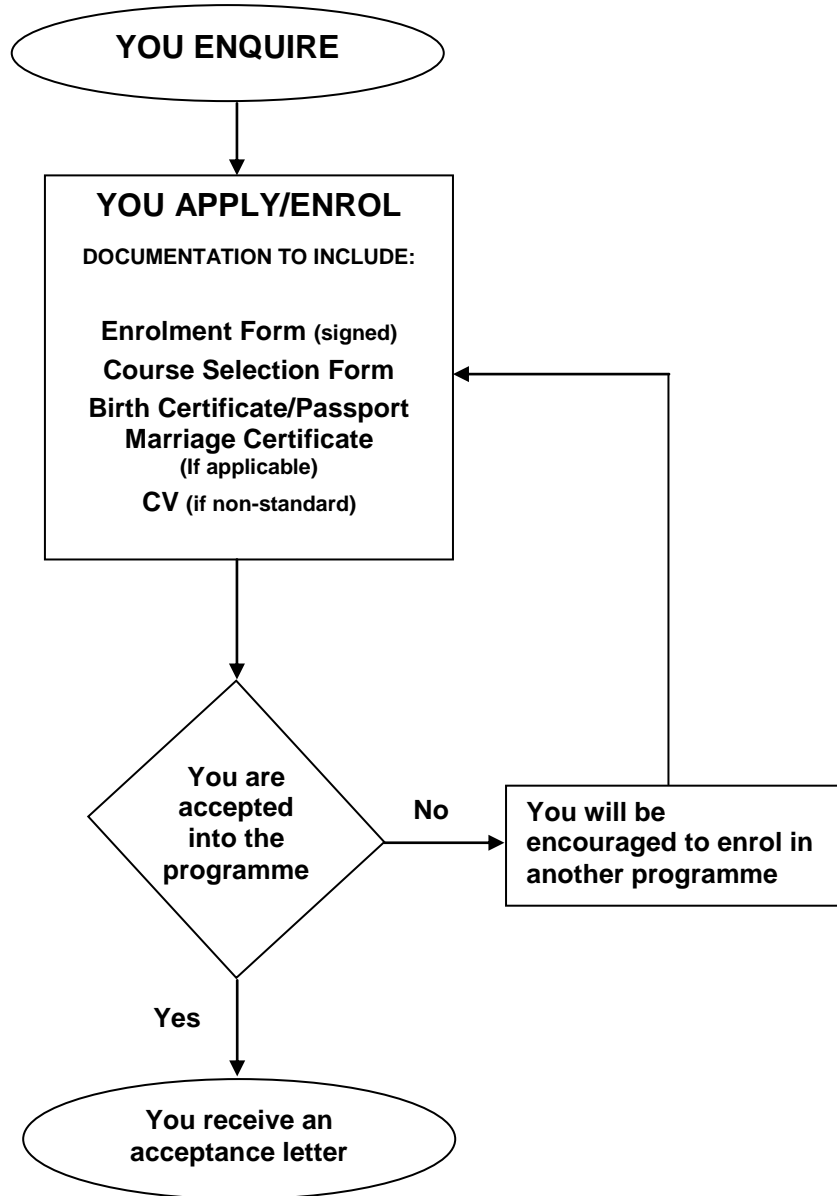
YOU ENQUIRE

YOU APPLY/ENROL

DOCUMENTATION TO INCLUDE:

Enrolment Form (signed)
Course Selection Form
Birth Certificate/Passport
Marriage Certificate (If applicable)
CV (if non-standard)

You are accepted into the programme

No

You will be encouraged to enrol in another programme

Yes

You receive an acceptance letter